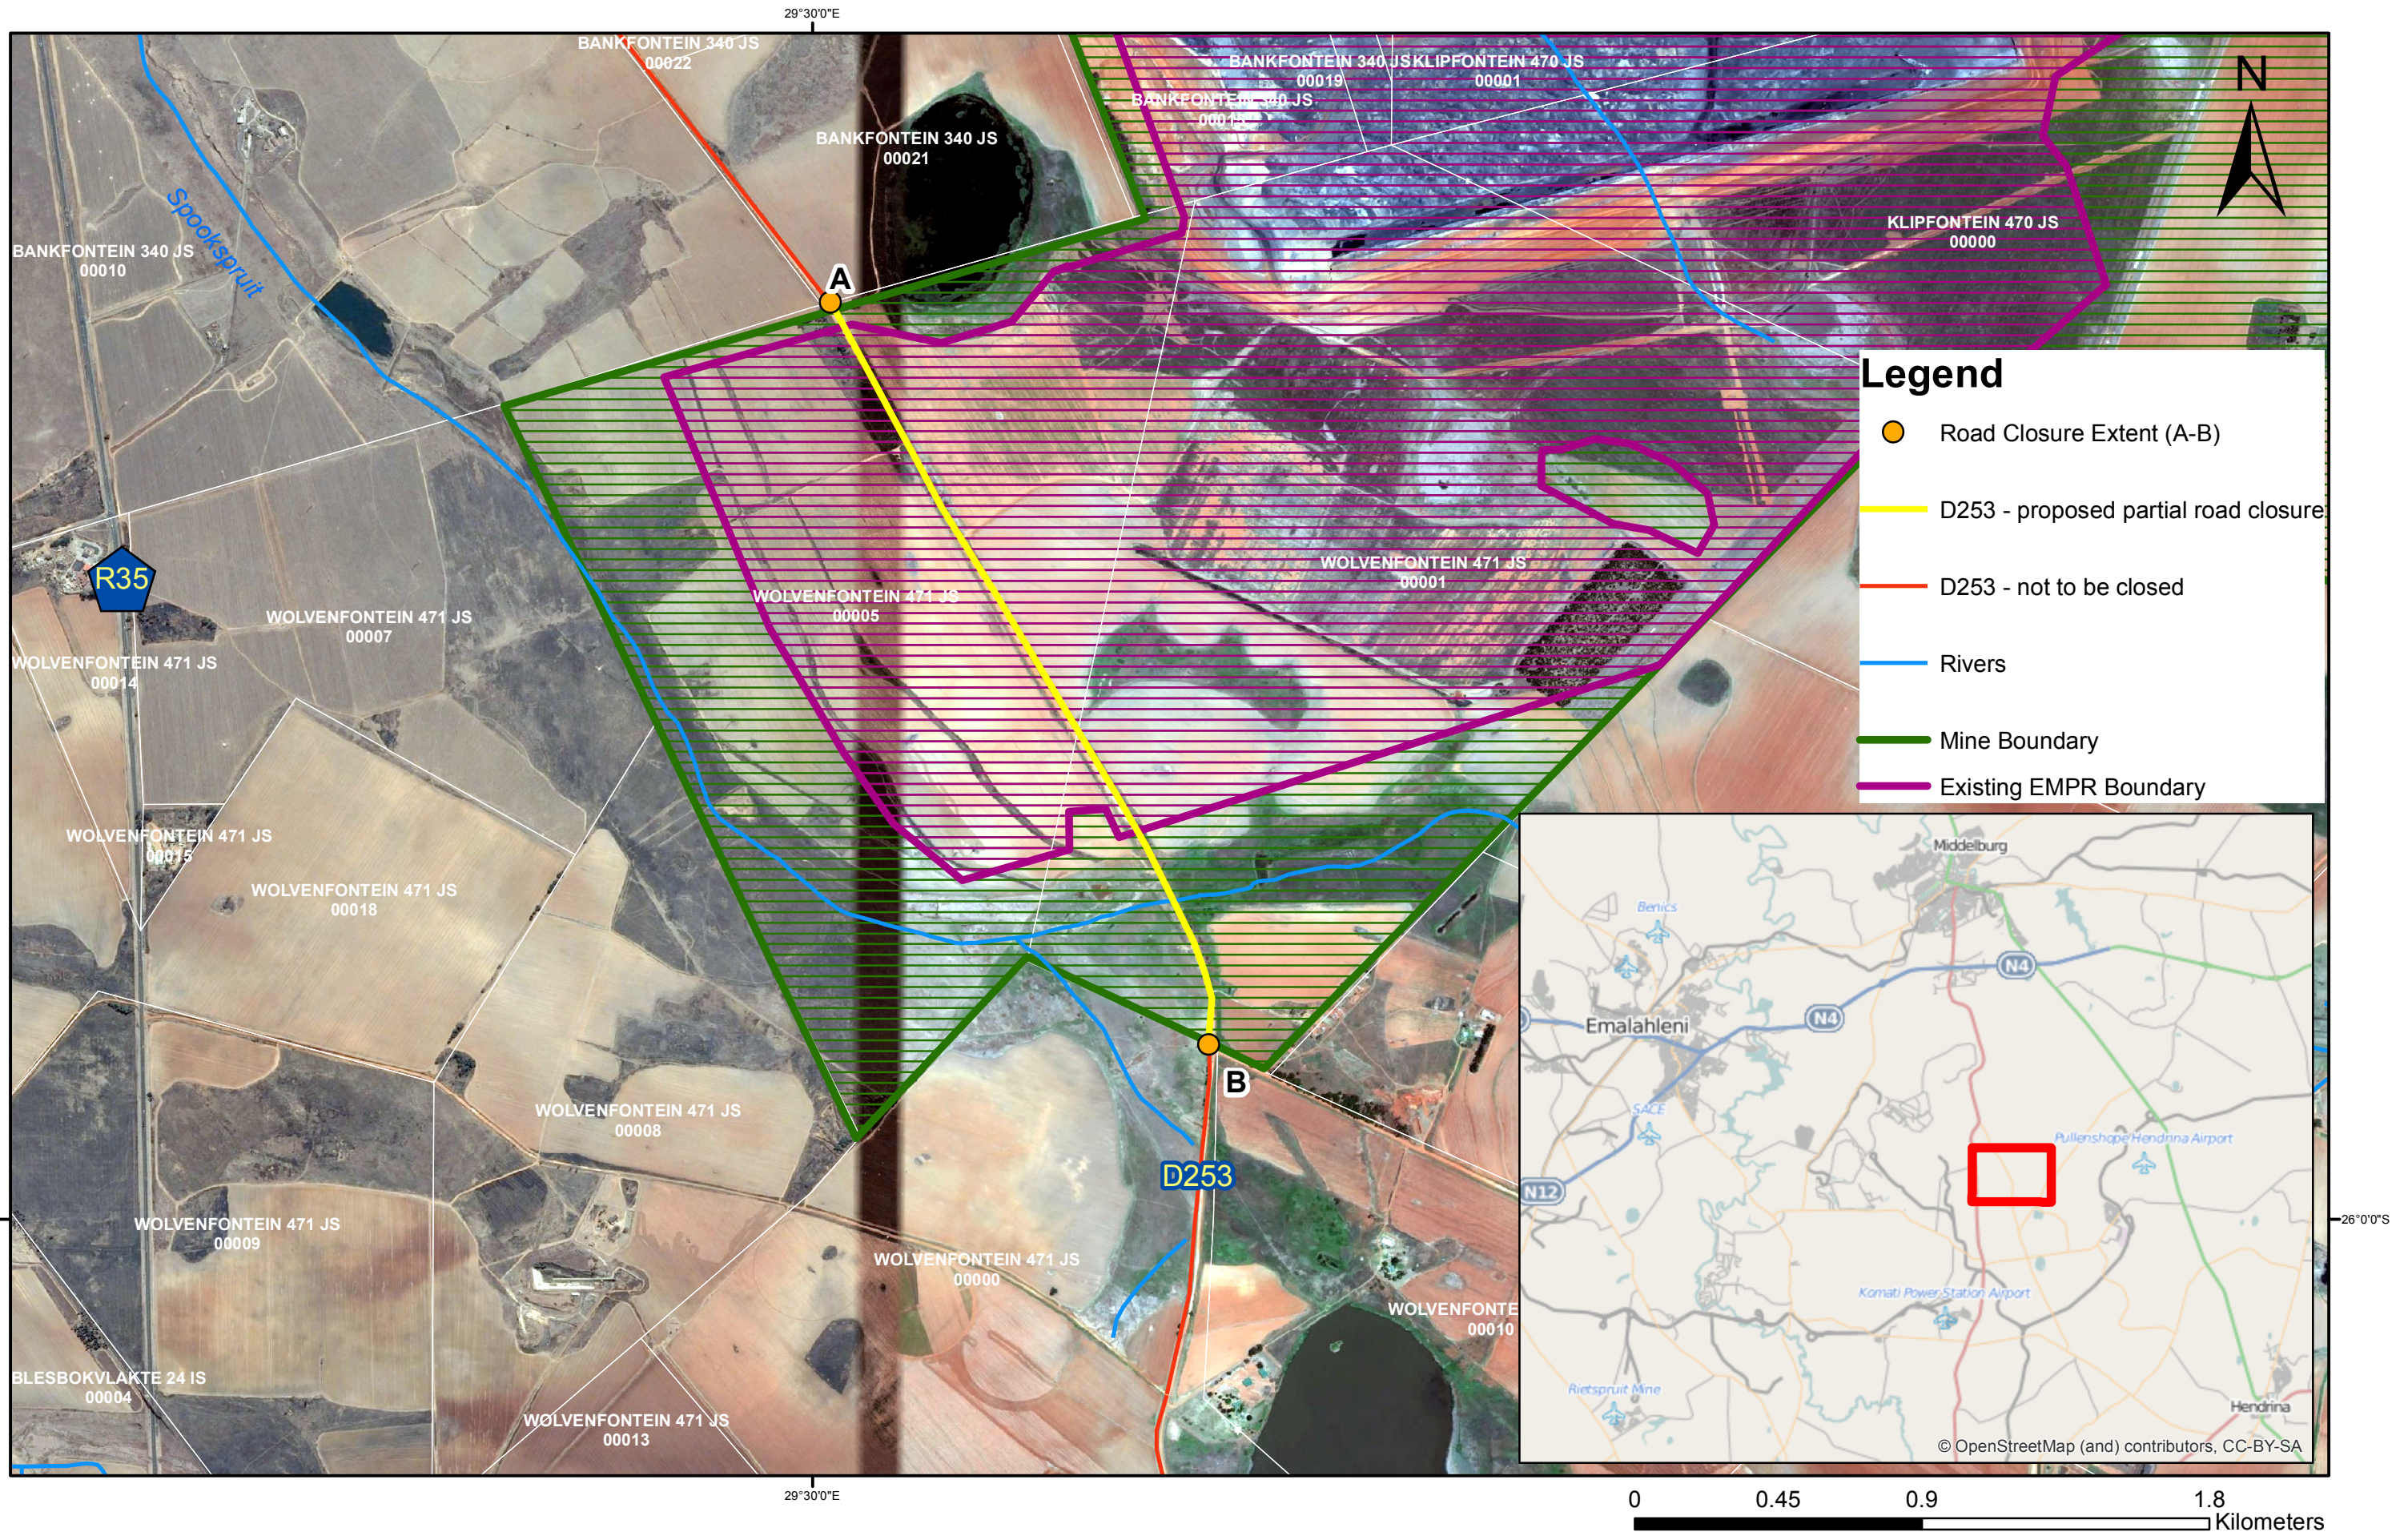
29°30'0"E

BANKFONTEIN 340 JS
00022

BANKFONTEIN 340 JS
00019

KLIPFONTEIN 470 JS
00001

BANKFONTEIN 340 JS
00015

BANKFONTEIN 340 JS
00021

N

KLIPFONTEIN 470 JS
00000

BANKFONTEIN 340 JS
00010

Spookspruit

A

Legend

Road Closure Extent (A-B)

D253 - proposed partial road closure

D253 - not to be closed

Rivers

Mine Boundary

Existing EMPR Boundary

R35

WOLVENFONTEIN 471 JS
00001

WOLVENFONTEIN 471 JS
00005

WOLVENFONTEIN 471 JS
00007

WOLVENFONTEIN 471 JS
00014

WOLVENFONTEIN 471 JS
00015

WOLVENFONTEIN 471 JS
00018

B

WOLVENFONTEIN 471 JS
00008

D253

WOLVENFONTEIN 471 JS
00009

WOLVENFONTEIN 471 JS
00000

WOLVENFONTE
00010

BLESBOKVLAKTE 24 IS
00004

WOLVENFONTEIN 471 JS
00013

Middelburg

Benics

N4

Emalahleni

N4

SACE

N12

Pullenshope Hendrina Airport

Komati Power Station Airport

Rietspruit Mine

Hendrina

© OpenStreetMap (and) contributors, CC-BY-SA

26°0'0"S

29°30'0"E

0 0.45 0.9 1.8
Kilometers